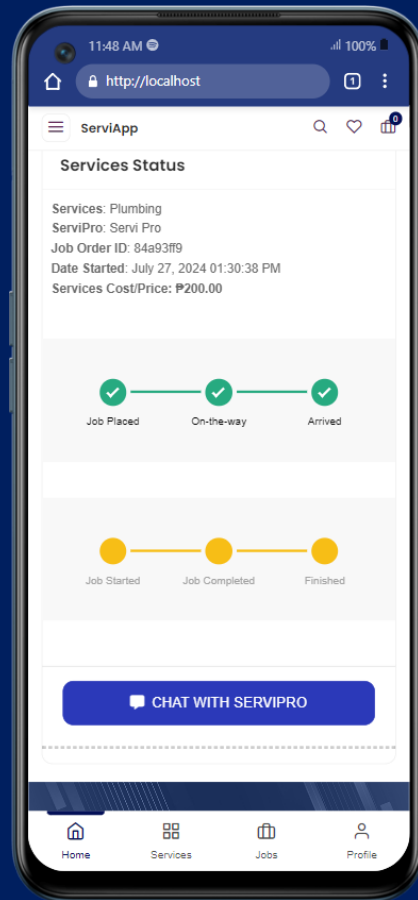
11:48 AM 100%

http://localhost

1

ServiApp

0

Services Status

Services: Plumbing
ServiPro: Servi Pro
Job Order ID: 84a93ff9
Date Started: July 27, 2024 01:30:38 PM
Services Cost/Price: ₱200.00

Job Placed
On-the-way
Arrived

Job Started
Job Completed
Finished

CHAT WITH SERVIPRO

Home
Services
Jobs
Profile